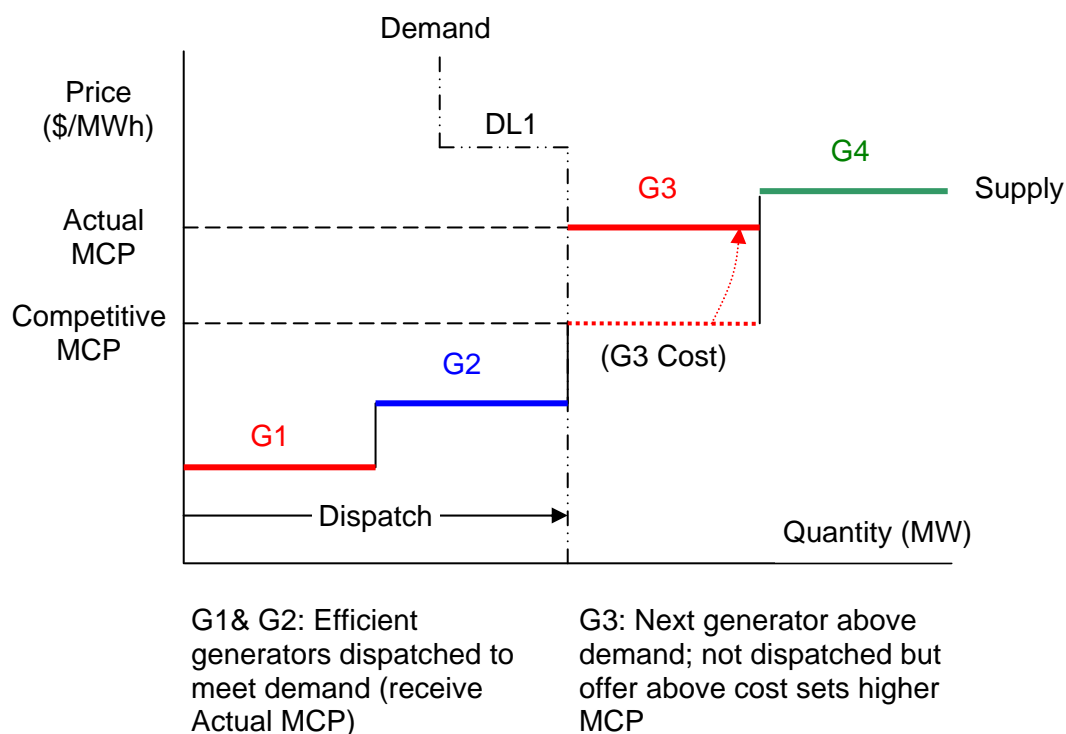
Demand

Price
($/MWh)

DL1

G4

G3

Supply

Actual
MCP

Competitive
MCP

(G3 Cost)

G2

G1

Dispatch

Quantity (MW)

G1& G2: Efficient generators dispatched to meet demand (receive Actual MCP)

G3: Next generator above demand; not dispatched but offer above cost sets higher MCP